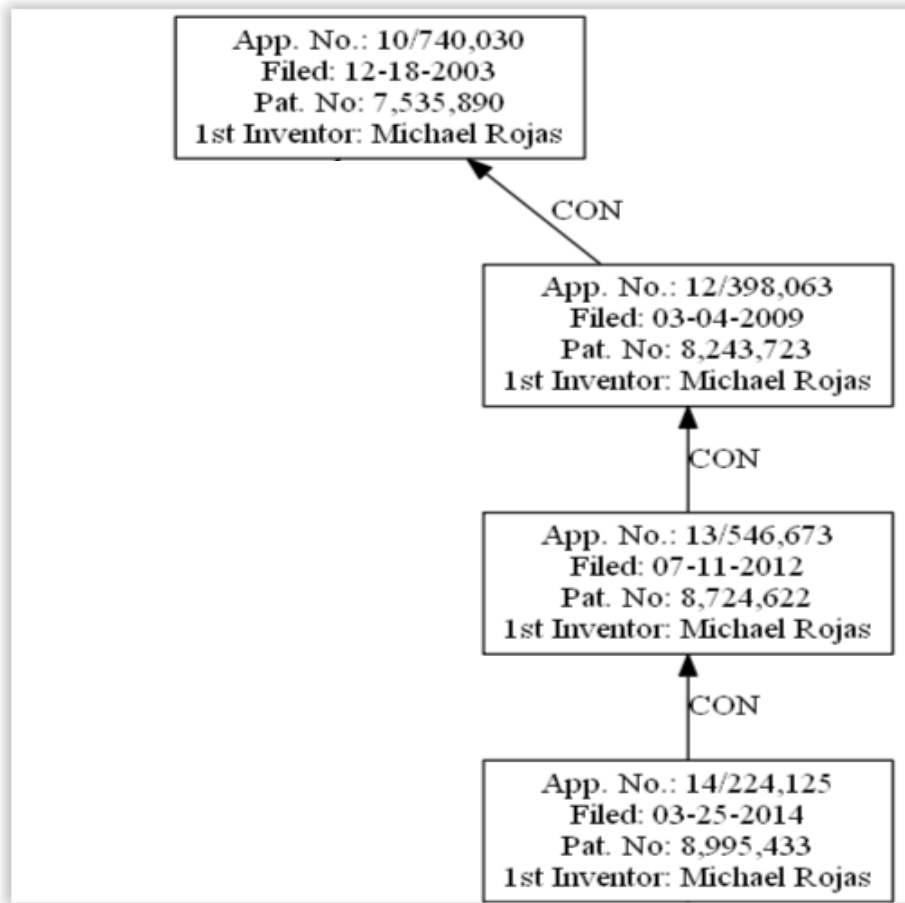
App. No.: 10/740,030
Filed: 12-18-2003
Pat. No: 7,535,890
1st Inventor: Michael Rojas

CON

App. No.: 12/398,063
Filed: 03-04-2009
Pat. No: 8,243,723
1st Inventor: Michael Rojas

CON

App. No.: 13/546,673
Filed: 07-11-2012
Pat. No: 8,724,622
1st Inventor: Michael Rojas

CON

App. No.: 14/224,125
Filed: 03-25-2014
Pat. No: 8,995,433
1st Inventor: Michael Rojas